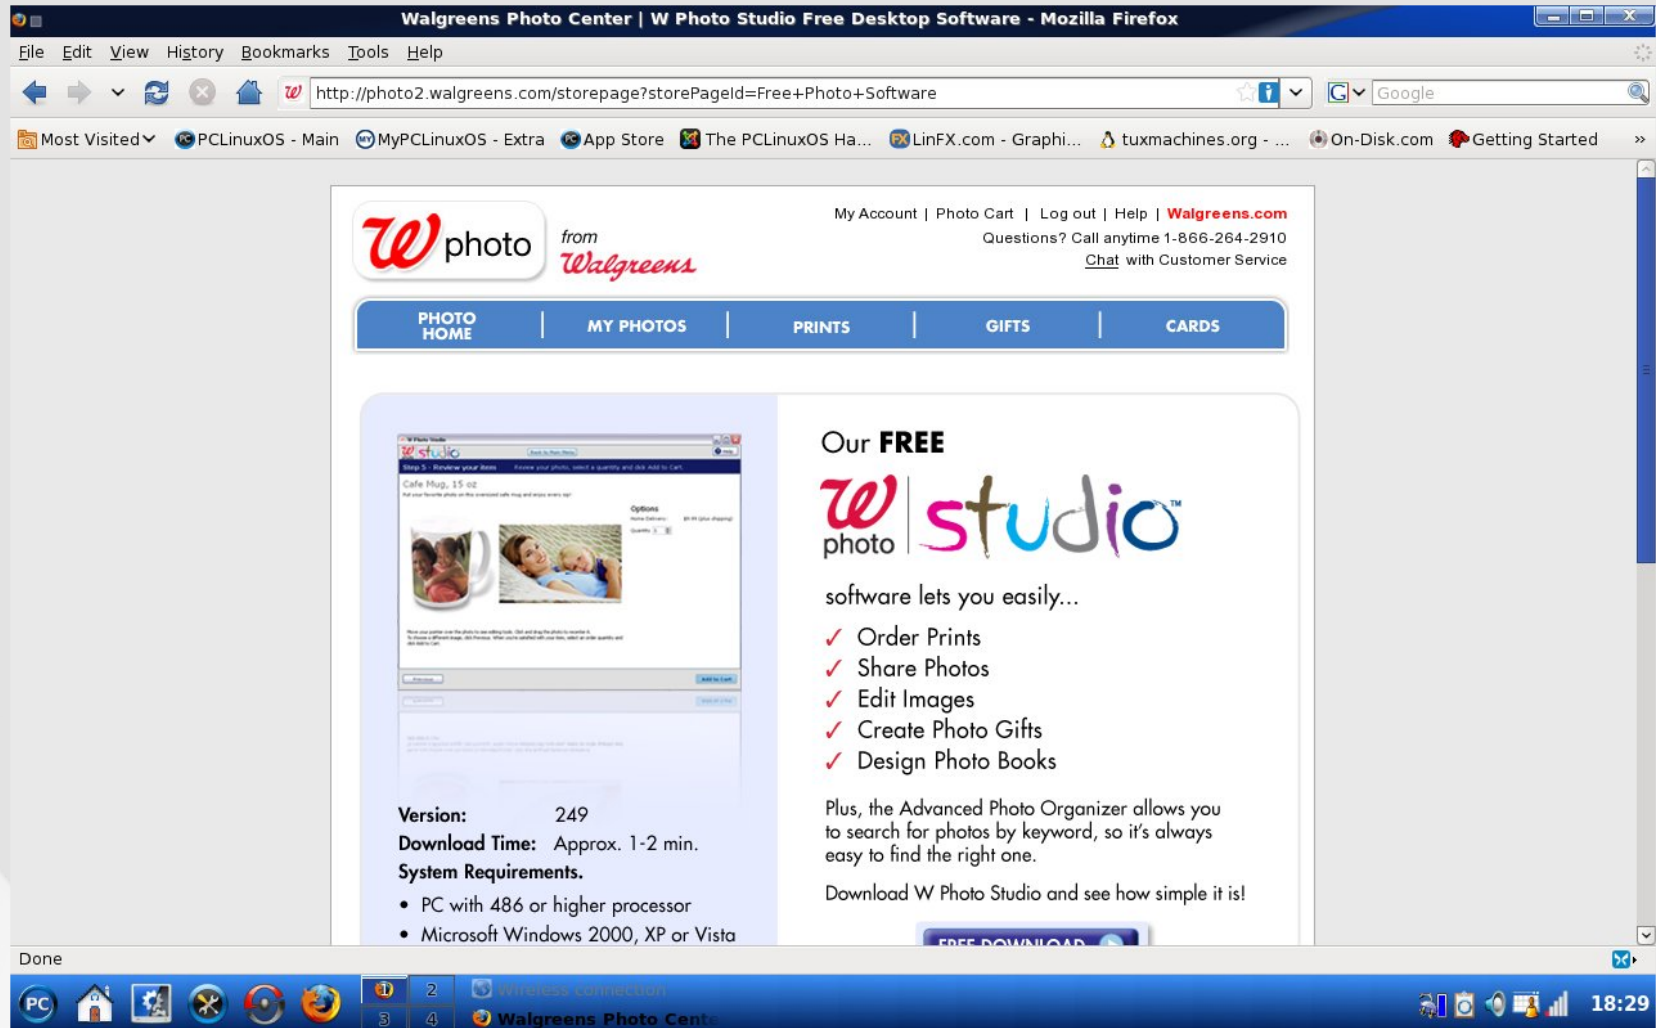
Walgreens Photo Center | W Photo Studio Free Desktop Software - Mozilla Firefox

File Edit View History Bookmarks Tools Help

http://photo2.walgreens.com/storepage?storePageId=Free+Photo+Software

Google

Most Visited PCLinuxOS - Main MyPCLinuxOS - Extra App Store The PCLinuxOS Ha... LinFX.com - Graphi... tuxmachines.org - ... On-Disk.com Getting Started »

W photo from Walgreens

My Account | Photo Cart | Log out | Help | Walgreens.com
Questions? Call anytime 1-866-264-2910
Chat with Customer Service

PHOTO HOME | MY PHOTOS | PRINTS | GIFTS | CARDS

Our FREE

W photo studio

software lets you easily...

✓ Order Prints
✓ Share Photos
✓ Edit Images
✓ Create Photo Gifts
✓ Design Photo Books

Plus, the Advanced Photo Organizer allows you to search for photos by keyword, so it's always easy to find the right one.

Download W Photo Studio and see how simple it is!

FREE DOWNLOAD

Version: 249
Download Time: Approx. 1-2 min.
System Requirements.
• PC with 486 or higher processor
• Microsoft Windows 2000, XP or Vista

Done

1 2 3 4

Wireless connection

Walgreens Photo Cente

18:29